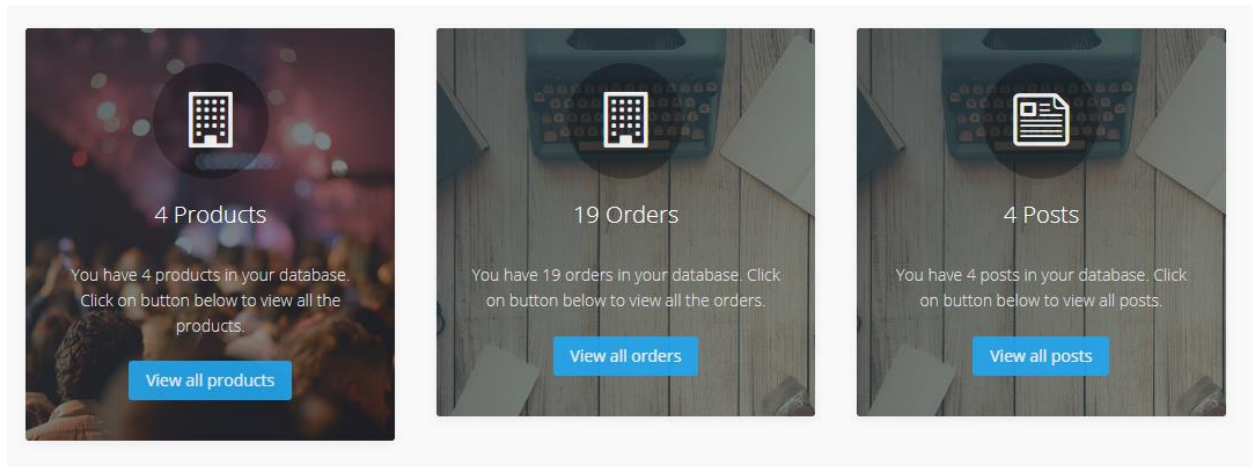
4 Products

You have 4 products in your database. Click on button below to view all the products.

View all products

19 Orders

You have 19 orders in your database. Click on button below to view all the orders.

View all orders

4 Posts

You have 4 posts in your database. Click on button below to view all posts.

View all posts